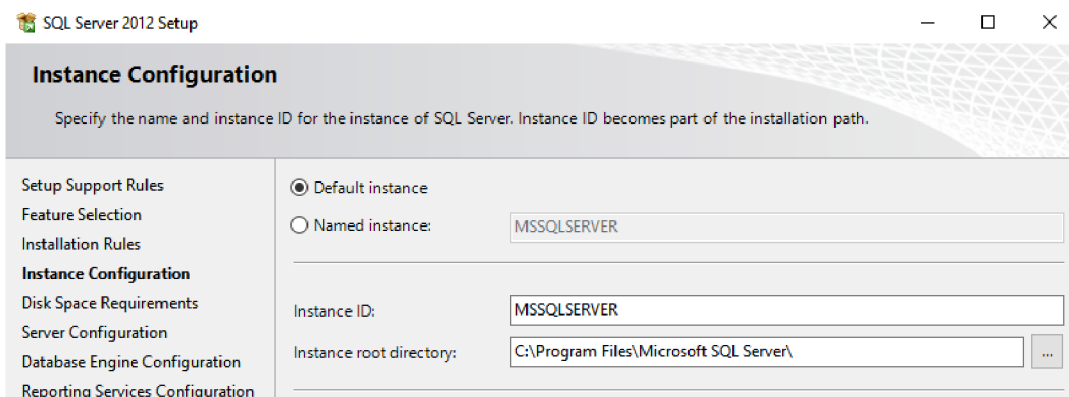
SQL Server 2012 Setup

Instance Configuration

Specify the name and instance ID for the instance of SQL Server. Instance ID becomes part of the installation path.

Setup Support Rules
Feature Selection
Installation Rules
Instance Configuration
Disk Space Requirements
Server Configuration
Database Engine Configuration
Reporting Services Configuration

Default instance
Named instance: MSSQLSERVER

Instance ID: MSSQLSERVER
Instance root directory: C:\Program Files\Microsoft SQL Server\ ...